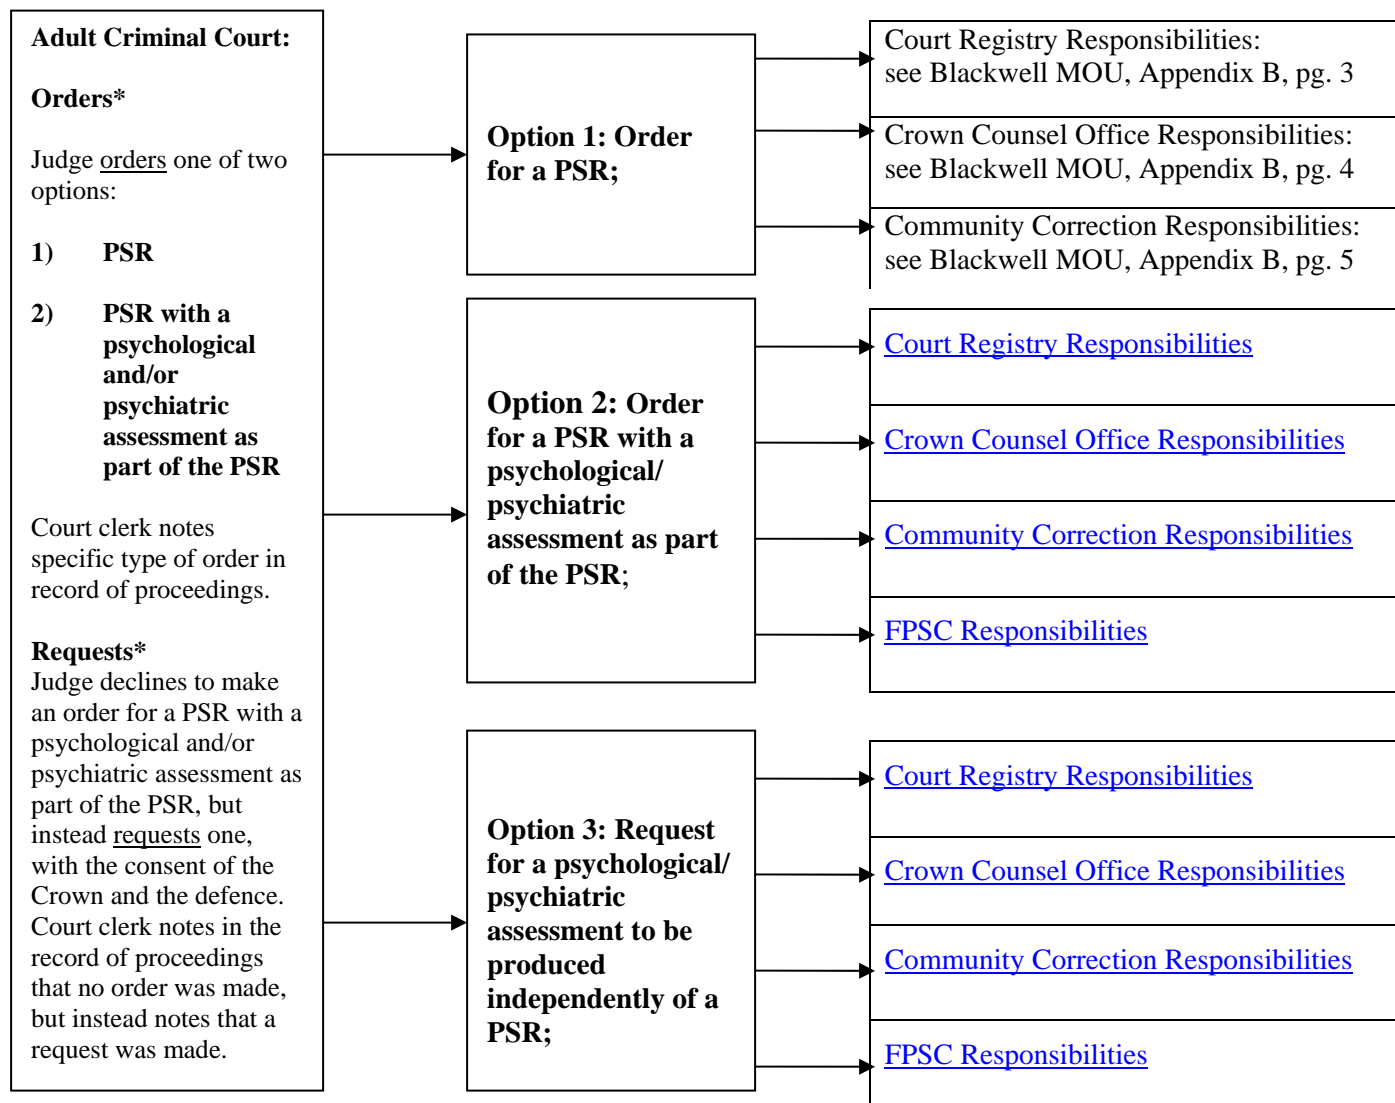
Adult Criminal Court:

Orders*

Judge orders one of two options:

1) PSR

2) PSR with a psychological and/or psychiatric assessment as part of the PSR

Court clerk notes specific type of order in record of proceedings.

Requests*
Judge declines to make an order for a PSR with a psychological and/or psychiatric assessment as part of the PSR, but instead requests one, with the consent of the Crown and the defence. Court clerk notes in the record of proceedings that no order was made, but instead notes that a request was made.

Option 1: Order for a PSR;

Court Registry Responsibilities: see Blackwell MOU, Appendix B, pg. 3

Crown Counsel Office Responsibilities: see Blackwell MOU, Appendix B, pg. 4

Community Correction Responsibilities: see Blackwell MOU, Appendix B, pg. 5

Option 2: Order for a PSR with a psychological/ psychiatric assessment as part of the PSR;

Court Registry Responsibilities

Crown Counsel Office Responsibilities

Community Correction Responsibilities

FPSC Responsibilities

Option 3: Request for a psychological/ psychiatric assessment to be produced independently of a PSR;

Court Registry Responsibilities

Crown Counsel Office Responsibilities

Community Correction Responsibilities

FPSC Responsibilities